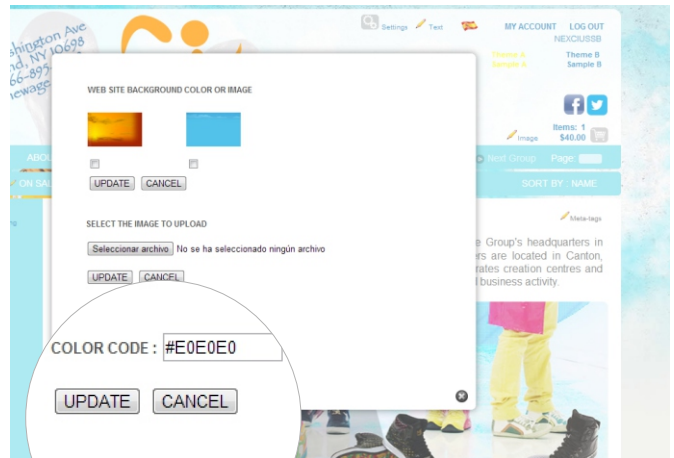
shington Ave
nd, NY 10698
66-895
newage

Settings Text MY ACCOUNT LOG OUT
NEXCIUSSB
Theme A Sample A
Theme B Sample B

WEB SITE BACKGROUND COLOR OR IMAGE

UPDATE CANCEL

SELECT THE IMAGE TO UPLOAD

Seleccionar archivo No se ha seleccionado ningún archivo

UPDATE CANCEL

COLOR CODE : #E0E0E0

UPDATE CANCEL

Image
Items: 1
$40.00

ABOU
Next Group Page:
ON SA
SORT BY : NAME

Meta-tags

e Group's headquarters in
ers are located in Canton,
rates creation centres and
d business activity.